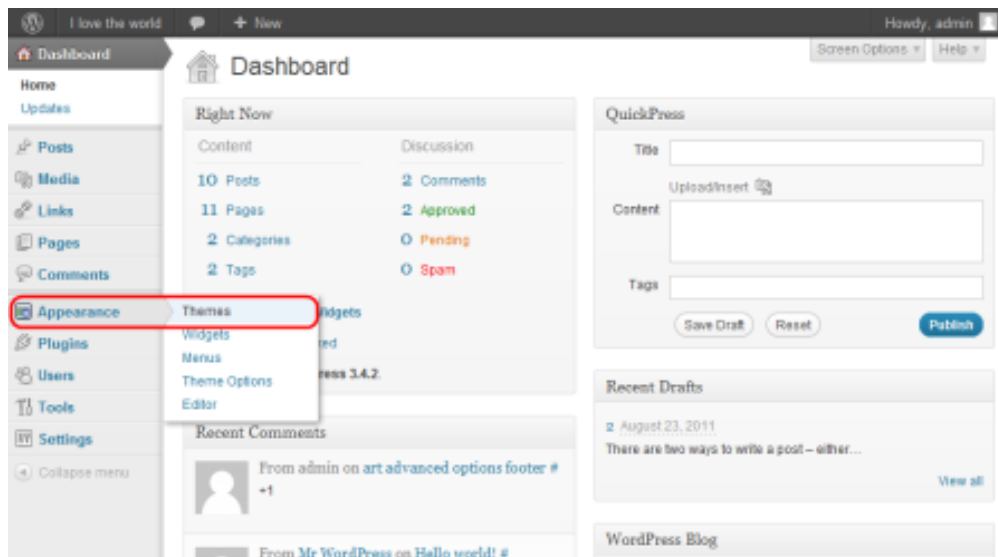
I love the world
+ New
Howdy, admin

Dashboard
Home
Updates
Posts
Media
Links
Pages
Comments
Appearance
Plugins
Users
Tools
Settings
Collapse menu

Themes
Widgets
Menus
Theme Options
Editor

Screen Options
Help

Dashboard

Right Now

Content
10 Posts
11 Pages
2 Categories
2 Tags

Discussion
2 Comments
2 Approved
0 Pending
0 Spam

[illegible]Widgets
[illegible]ted
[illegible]ress 3.4.2.

Recent Comments

From admin on art advanced options footer #
+1

From Mr WordPress on Hello world! #

QuickPress
Title
Upload/Insert
Content
Tags
Save Draft
Reset
Publish

Recent Drafts
2 August 23, 2011
There are two ways to write a post – either...
View all

WordPress Blog